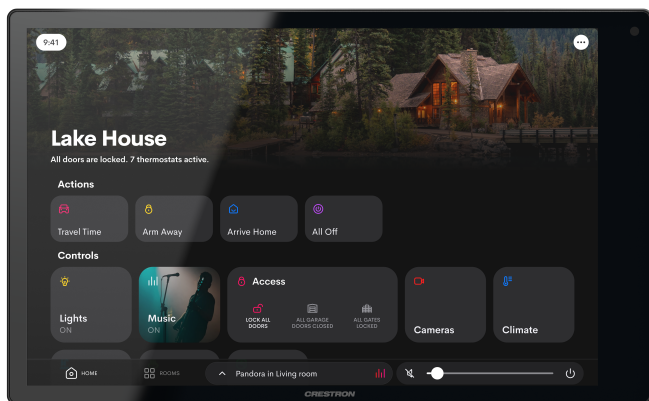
9:41

Lake House

All doors are locked. 7 thermostats active.

Actions

Travel Time

Arm Away

Arrive Home

All Off

Controls

Lights
ON

Music
ON

Access

LOCK ALL DOORS

ALL GARAGE DOORS CLOSED

ALL GATES LOCKED

Cameras

Climate

HOME

ROOMS

Pandora in Living room

CRESTRON